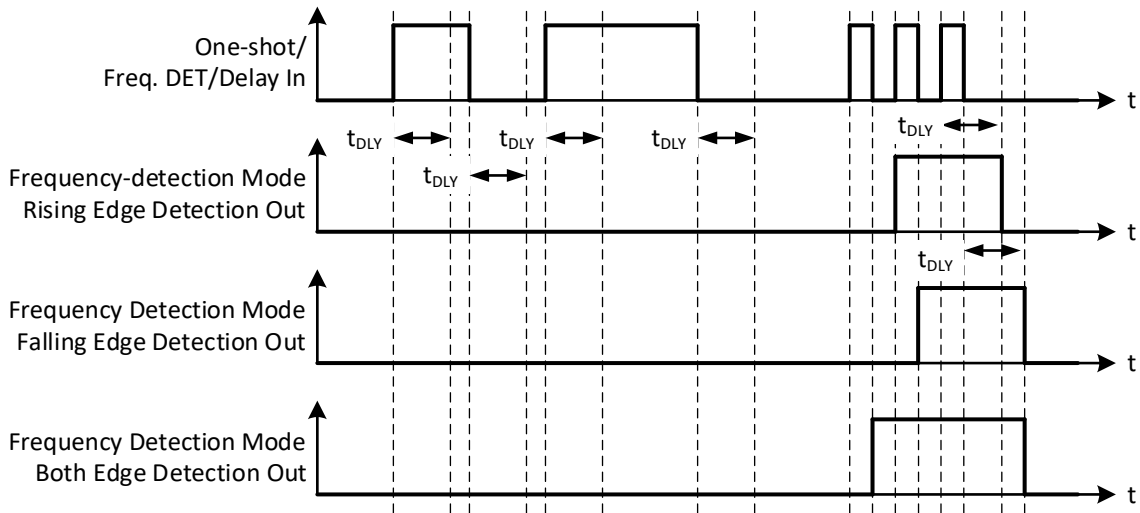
One-shot/ Freq. DET/Delay In

t

$t_{DLY}$ $t_{DLY}$ $t_{DLY}$ $t_{DLY}$

$t_{DLY}$

Frequency-detection Mode Rising Edge Detection Out

t

$t_{DLY}$

Frequency Detection Mode Falling Edge Detection Out

t

Frequency Detection Mode Both Edge Detection Out

t